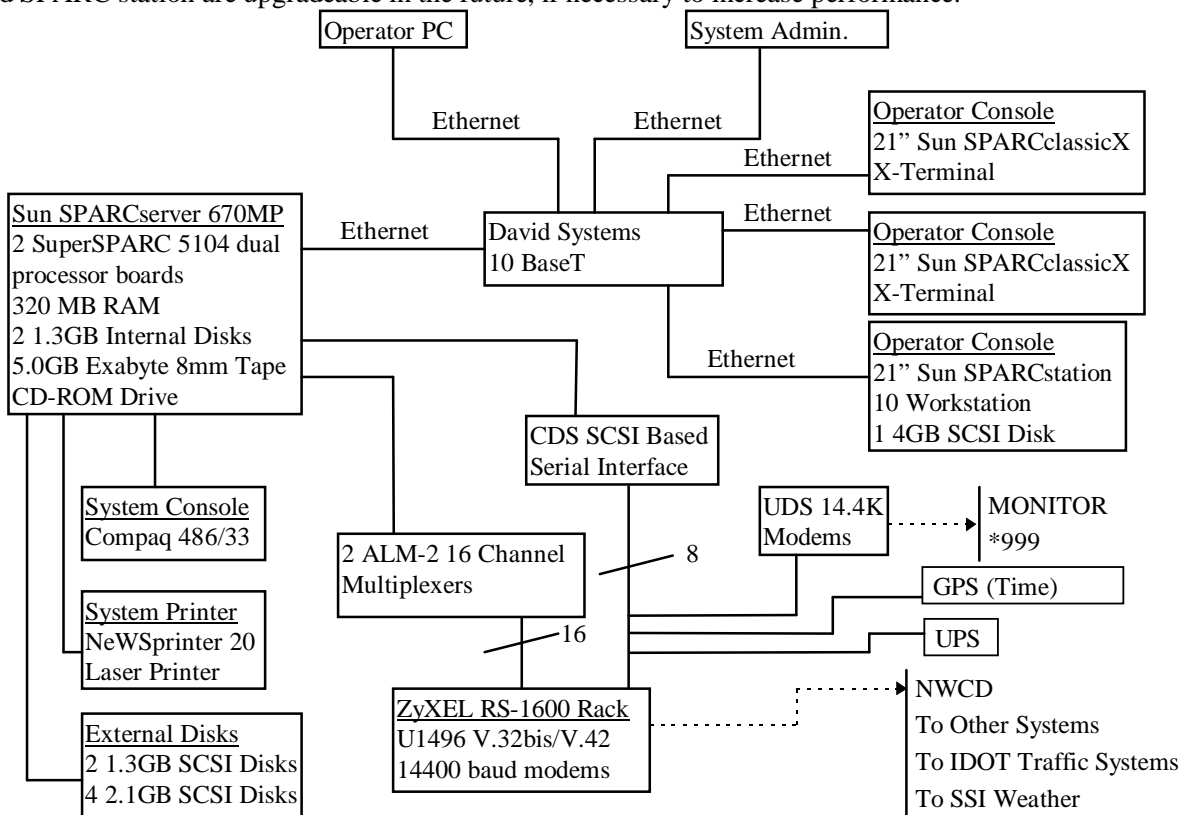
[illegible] SPARC station are upgradeable in the future, if necessary to increase performance.

Operator PC

System Admin.

Ethernet

Ethernet

Operator Console
21" Sun SPARCclassicX
X-Terminal

Ethernet

Sun SPARCserver 670MP
2 SuperSPARC 5104 dual processor boards
320 MB RAM
2 1.3GB Internal Disks
5.0GB Exabyte 8mm Tape
CD-ROM Drive

Ethernet

David Systems
10 BaseT

Ethernet

Operator Console
21" Sun SPARCclassicX
X-Terminal

Ethernet

Operator Console
21" Sun SPARCstation
10 Workstation
1 4GB SCSI Disk

CDS SCSI Based
Serial Interface

System Console
Compaq 486/33

UDS 14.4K
Modems

MONITOR
*999

2 ALM-2 16 Channel
Multiplexers

8

GPS (Time)

System Printer
NeWSprinter 20
Laser Printer

16

UPS

External Disks
2 1.3GB SCSI Disks
4 2.1GB SCSI Disks

ZyXEL RS-1600 Rack
U1496 V.32bis/V.42
14400 baud modems

NWCD
To Other Systems
To IDOT Traffic Systems
To SSI Weather